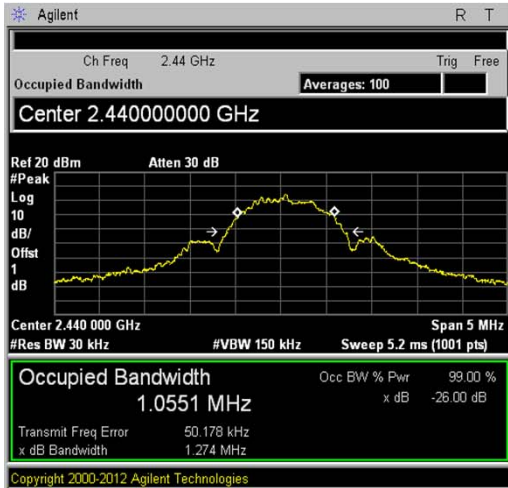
Agilent R T

Ch Freq 2.44 GHz Trig Free

Occupied Bandwidth Averages: 100

Center 2.440000000 GHz

Ref 20 dBm Atten 30 dB
#Peak
Log
10
dB/
Offst
1
dB

Center 2.440 000 GHz Span 5 MHz
#Res BW 30 kHz #VBW 150 kHz Sweep 5.2 ms (1001 pts)

Occupied Bandwidth
1.0551 MHz

Occ BW % Pwr 99.00 %
x dB -26.00 dB

Transmit Freq Error 50.178 kHz
x dB Bandwidth 1.274 MHz

Copyright 2000-2012 Agilent Technologies